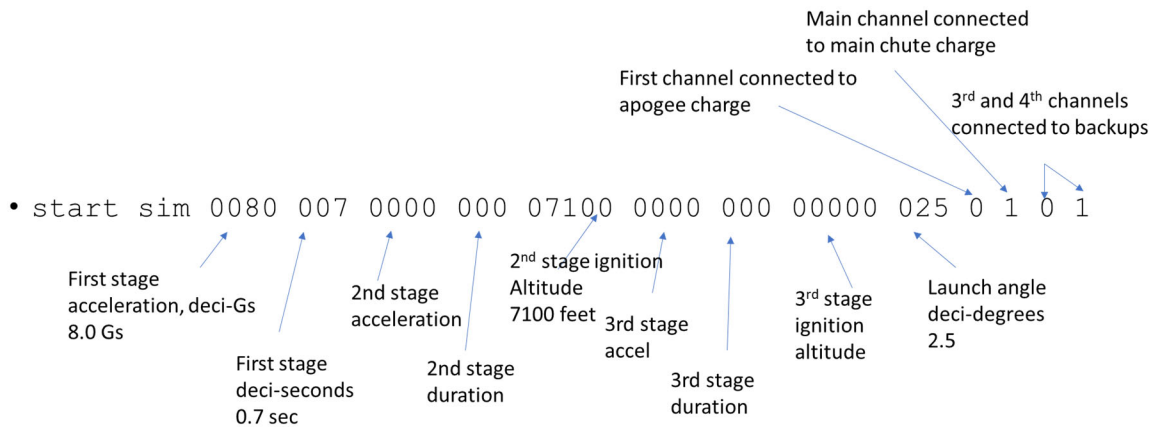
Main channel connected to main chute charge

First channel connected to apogee charge

3$^{rd}$ and 4$^{th}$ channels connected to backups

• start sim 0080 007 0000 000 07100 0000 000 00000 025 0 1 0 1

First stage acceleration, deci-Gs 8.0 Gs

First stage deci-seconds 0.7 sec

2nd stage acceleration

2nd stage duration

2$^{nd}$ stage ignition Altitude 7100 feet

3rd stage accel

3rd stage duration

3$^{rd}$ stage ignition altitude

Launch angle deci-degrees 2.5